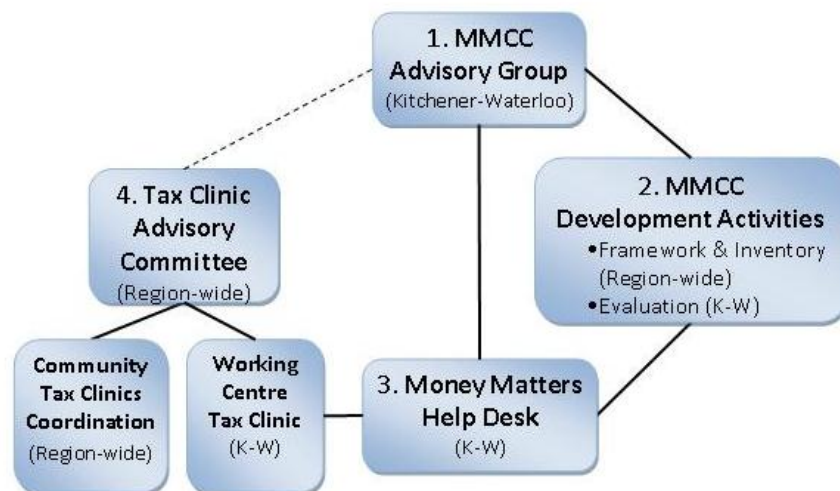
1. MMCC
Advisory Group
(Kitchener-Waterloo)

4. Tax Clinic
Advisory
Committee
(Region-wide)

2. MMCC
Development Activities
•Framework & Inventory
(Region-wide)
•Evaluation (K-W)

Community
Tax Clinics
Coordination
(Region-wide)

Working
Centre
Tax Clinic
(K-W)

3. Money Matters
Help Desk
(K-W)